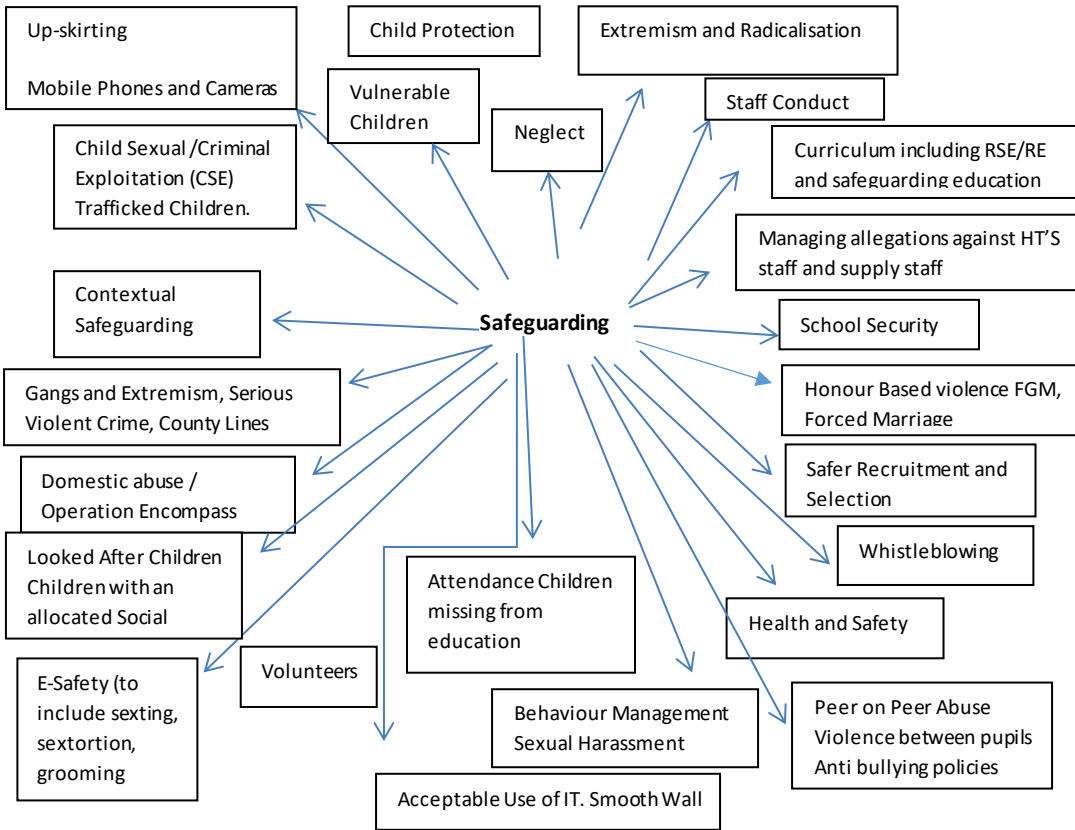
Up-skirting

Mobile Phones and Cameras

Child Protection

Extremism and Radicalisation

Vulnerable Children

Staff Conduct

Neglect

Child Sexual /Criminal Exploitation (CSE) Trafficked Children.

Curriculum including RSE/RE and safeguarding education

Managing allegations against HT'S staff and supply staff

Contextual Safeguarding

Safeguarding

School Security

Gangs and Extremism, Serious Violent Crime, County Lines

Honour Based violence FGM, Forced Marriage

Domestic abuse / Operation Encompass

Safer Recruitment and Selection

Looked After Children Children with an allocated Social

Whistleblowing

Attendance Children missing from education

Health and Safety

E-Safety (to include sexting, sextortion, grooming

Volunteers

Behaviour Management Sexual Harassment

Peer on Peer Abuse Violence between pupils Anti bullying policies

Acceptable Use of IT. Smooth Wall